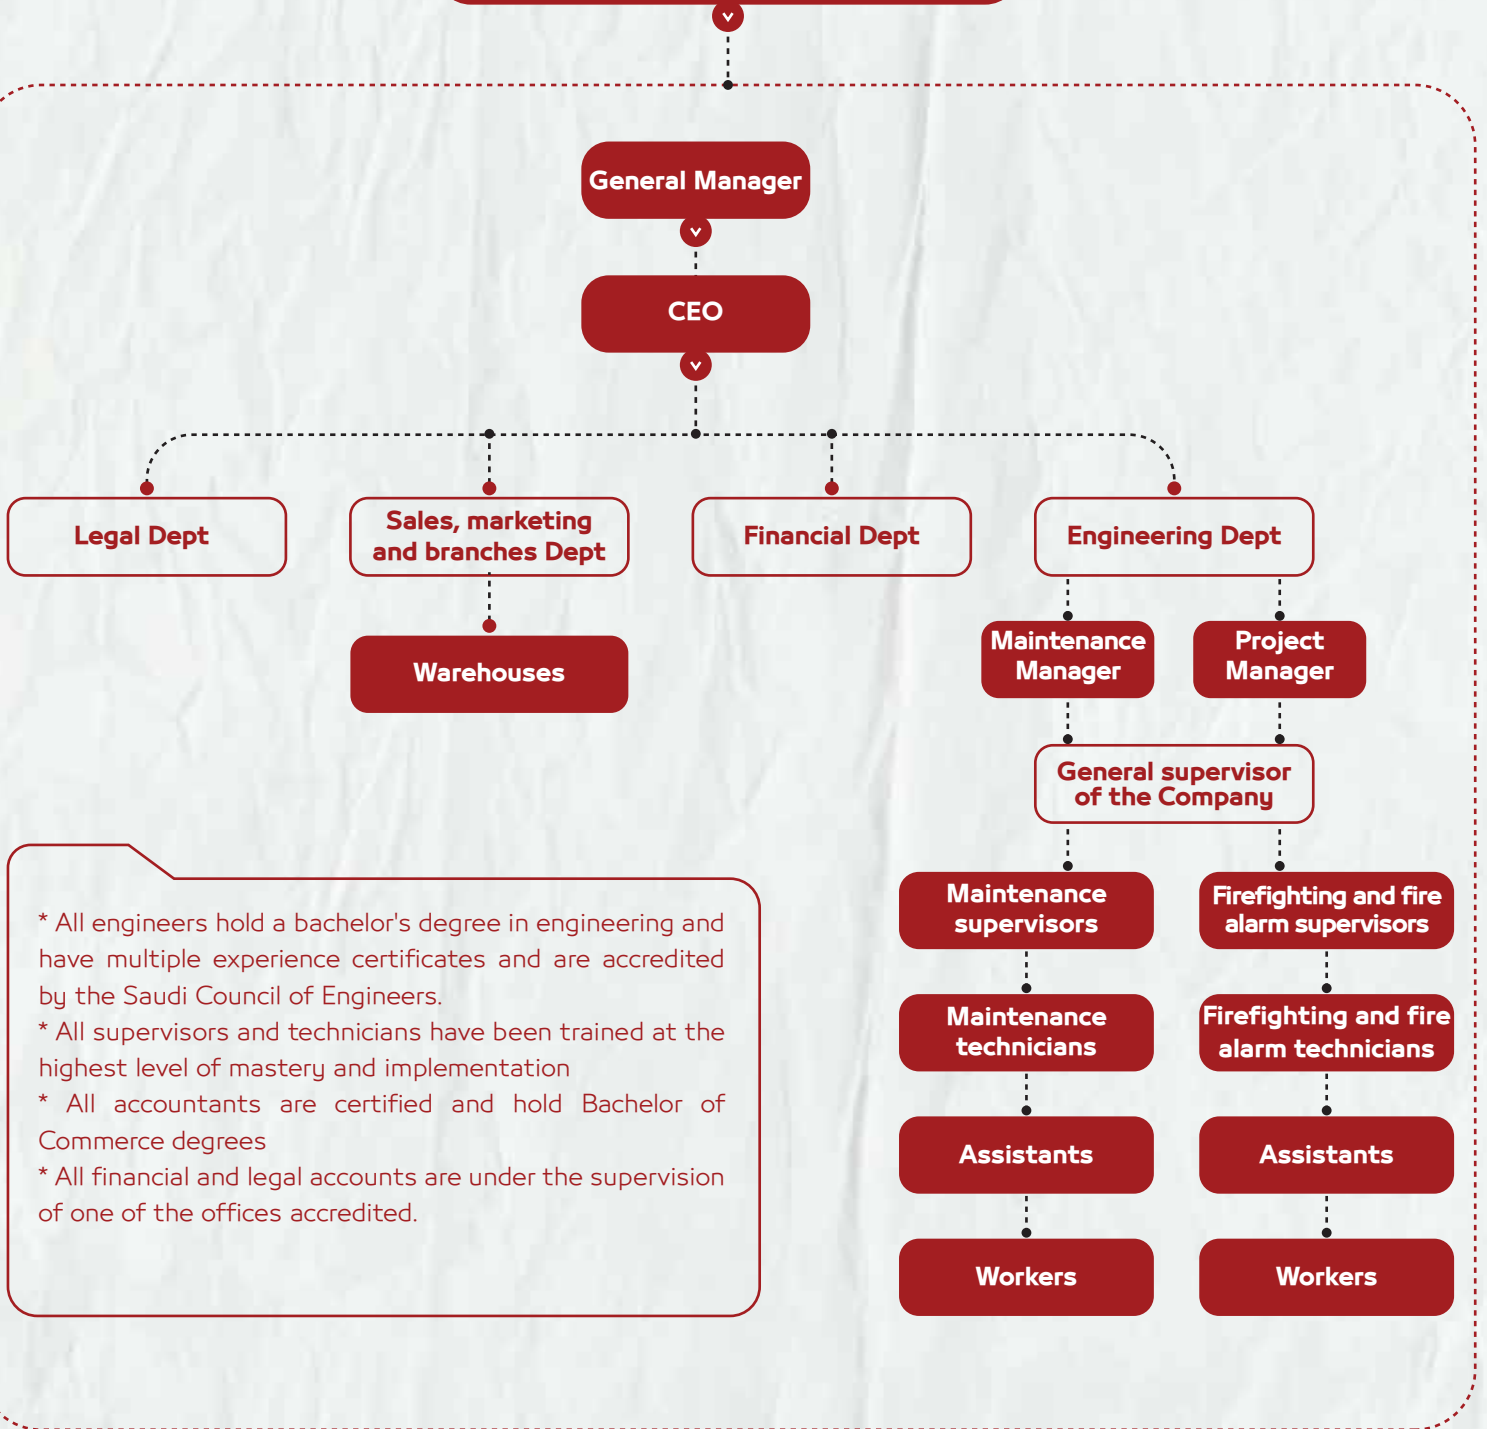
General Manager

CEO

Legal Dept

Sales, marketing and branches Dept

Financial Dept

Engineering Dept

Warehouses

Maintenance Manager

Project Manager

General supervisor of the Company

Maintenance supervisors

Firefighting and fire alarm supervisors

Maintenance technicians

Firefighting and fire alarm technicians

Assistants

Assistants

Workers

Workers

* All engineers hold a bachelor's degree in engineering and have multiple experience certificates and are accredited by the Saudi Council of Engineers.
* All supervisors and technicians have been trained at the highest level of mastery and implementation
* All accountants are certified and hold Bachelor of Commerce degrees
* All financial and legal accounts are under the supervision of one of the offices accredited.